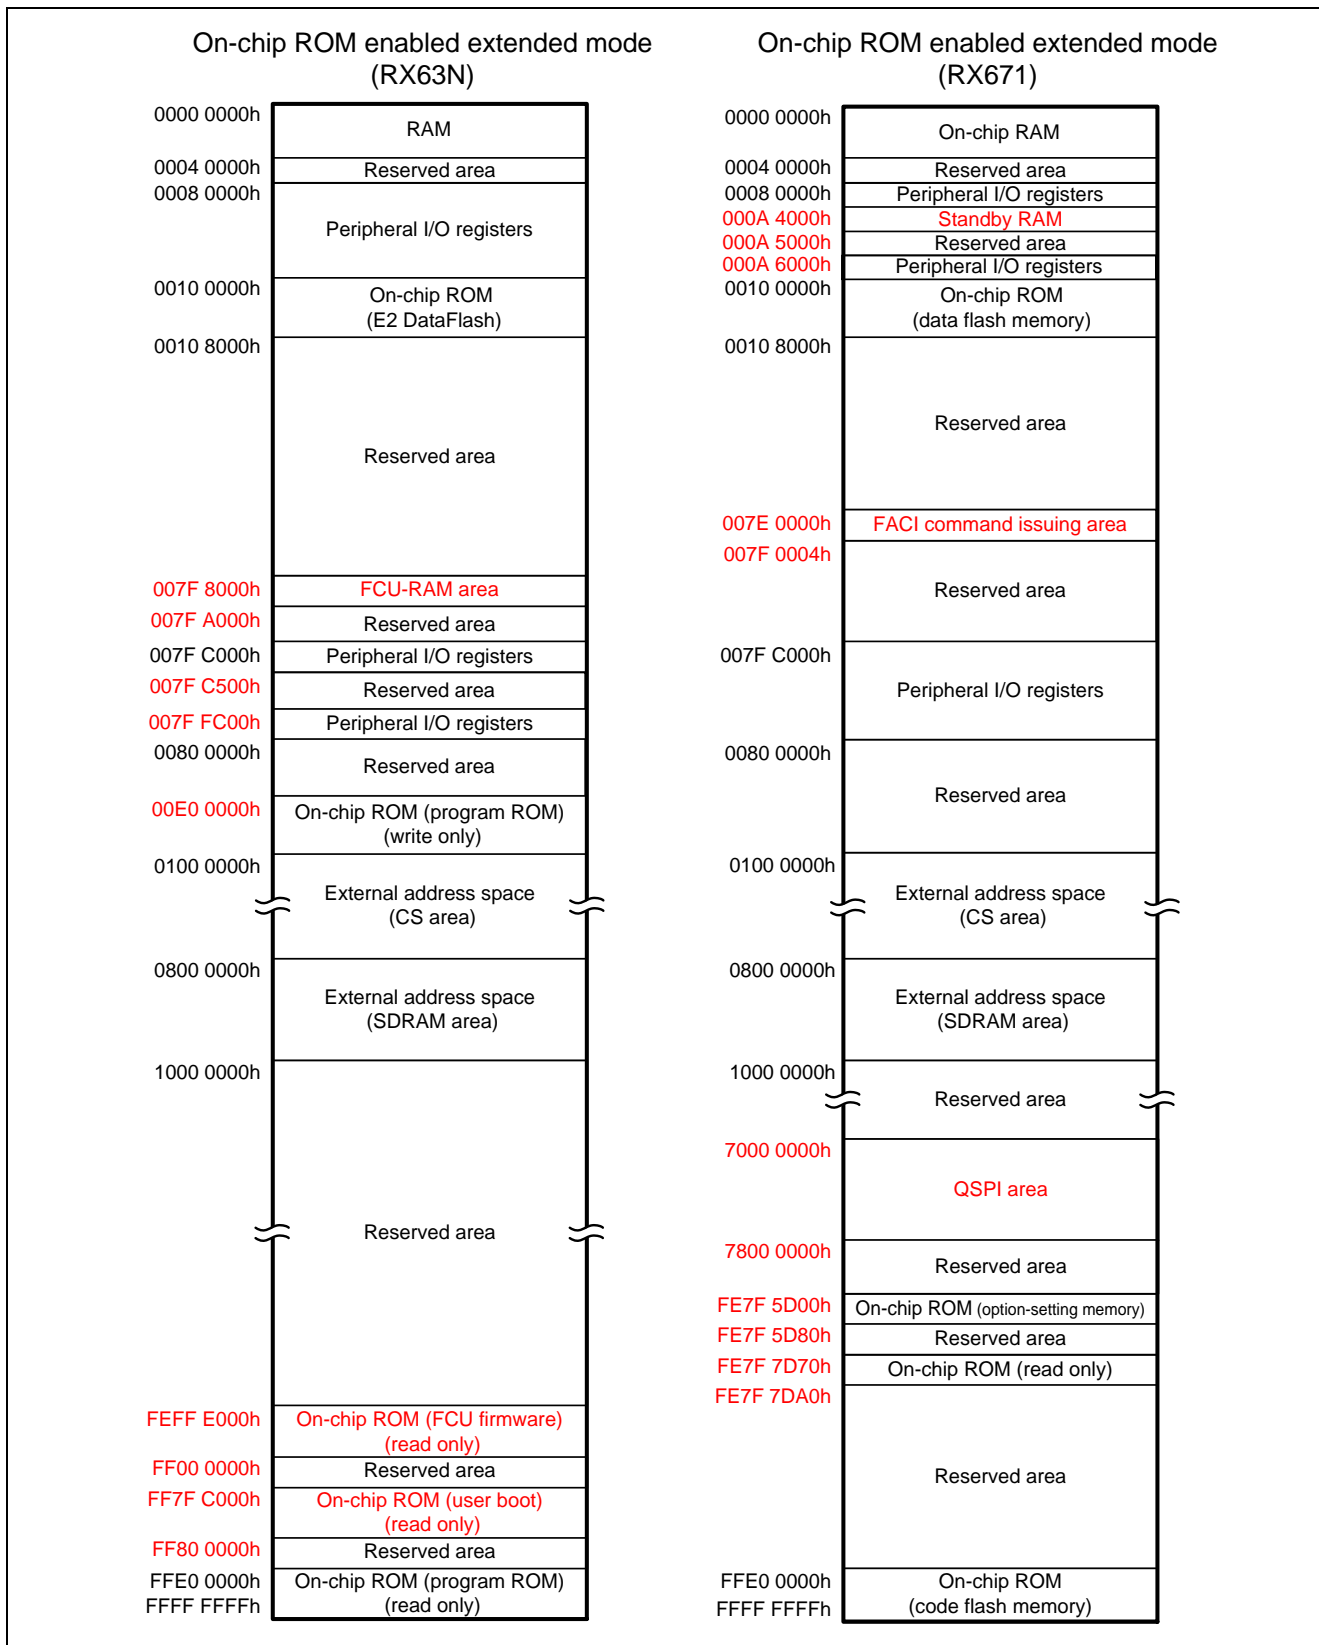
On-chip ROM enabled extended mode (RX63N)

0000 0000h RAM
0004 0000h Reserved area
0008 0000h Peripheral I/O registers
0010 0000h On-chip ROM (E2 DataFlash)
0010 8000h Reserved area
007F 8000h FCU-RAM area
007F A000h Reserved area
007F C000h Peripheral I/O registers
007F C500h Reserved area
007F FC00h Peripheral I/O registers
0080 0000h Reserved area
00E0 0000h On-chip ROM (program ROM) (write only)
0100 0000h External address space (CS area)
0800 0000h External address space (SDRAM area)
1000 0000h Reserved area
FEFF E000h On-chip ROM (FCU firmware) (read only)
FF00 0000h Reserved area
FF7F C000h On-chip ROM (user boot) (read only)
FF80 0000h Reserved area
FFE0 0000h On-chip ROM (program ROM) (read only)
FFFF FFFFh

On-chip ROM enabled extended mode (RX671)

0000 0000h On-chip RAM
0004 0000h Reserved area
0008 0000h Peripheral I/O registers
000A 4000h Standby RAM
000A 5000h Reserved area
000A 6000h Peripheral I/O registers
0010 0000h On-chip ROM (data flash memory)
0010 8000h Reserved area
007E 0000h FACI command issuing area
007F 0004h Reserved area
007F C000h Peripheral I/O registers
0080 0000h Reserved area
0100 0000h External address space (CS area)
0800 0000h External address space (SDRAM area)
1000 0000h Reserved area
7000 0000h QSPI area
7800 0000h Reserved area
FE7F 5D00h On-chip ROM (option-setting memory)
FE7F 5D80h Reserved area
FE7F 7D70h On-chip ROM (read only)
FE7F 7DA0h Reserved area
FFE0 0000h On-chip ROM (code flash memory)
FFFF FFFFh